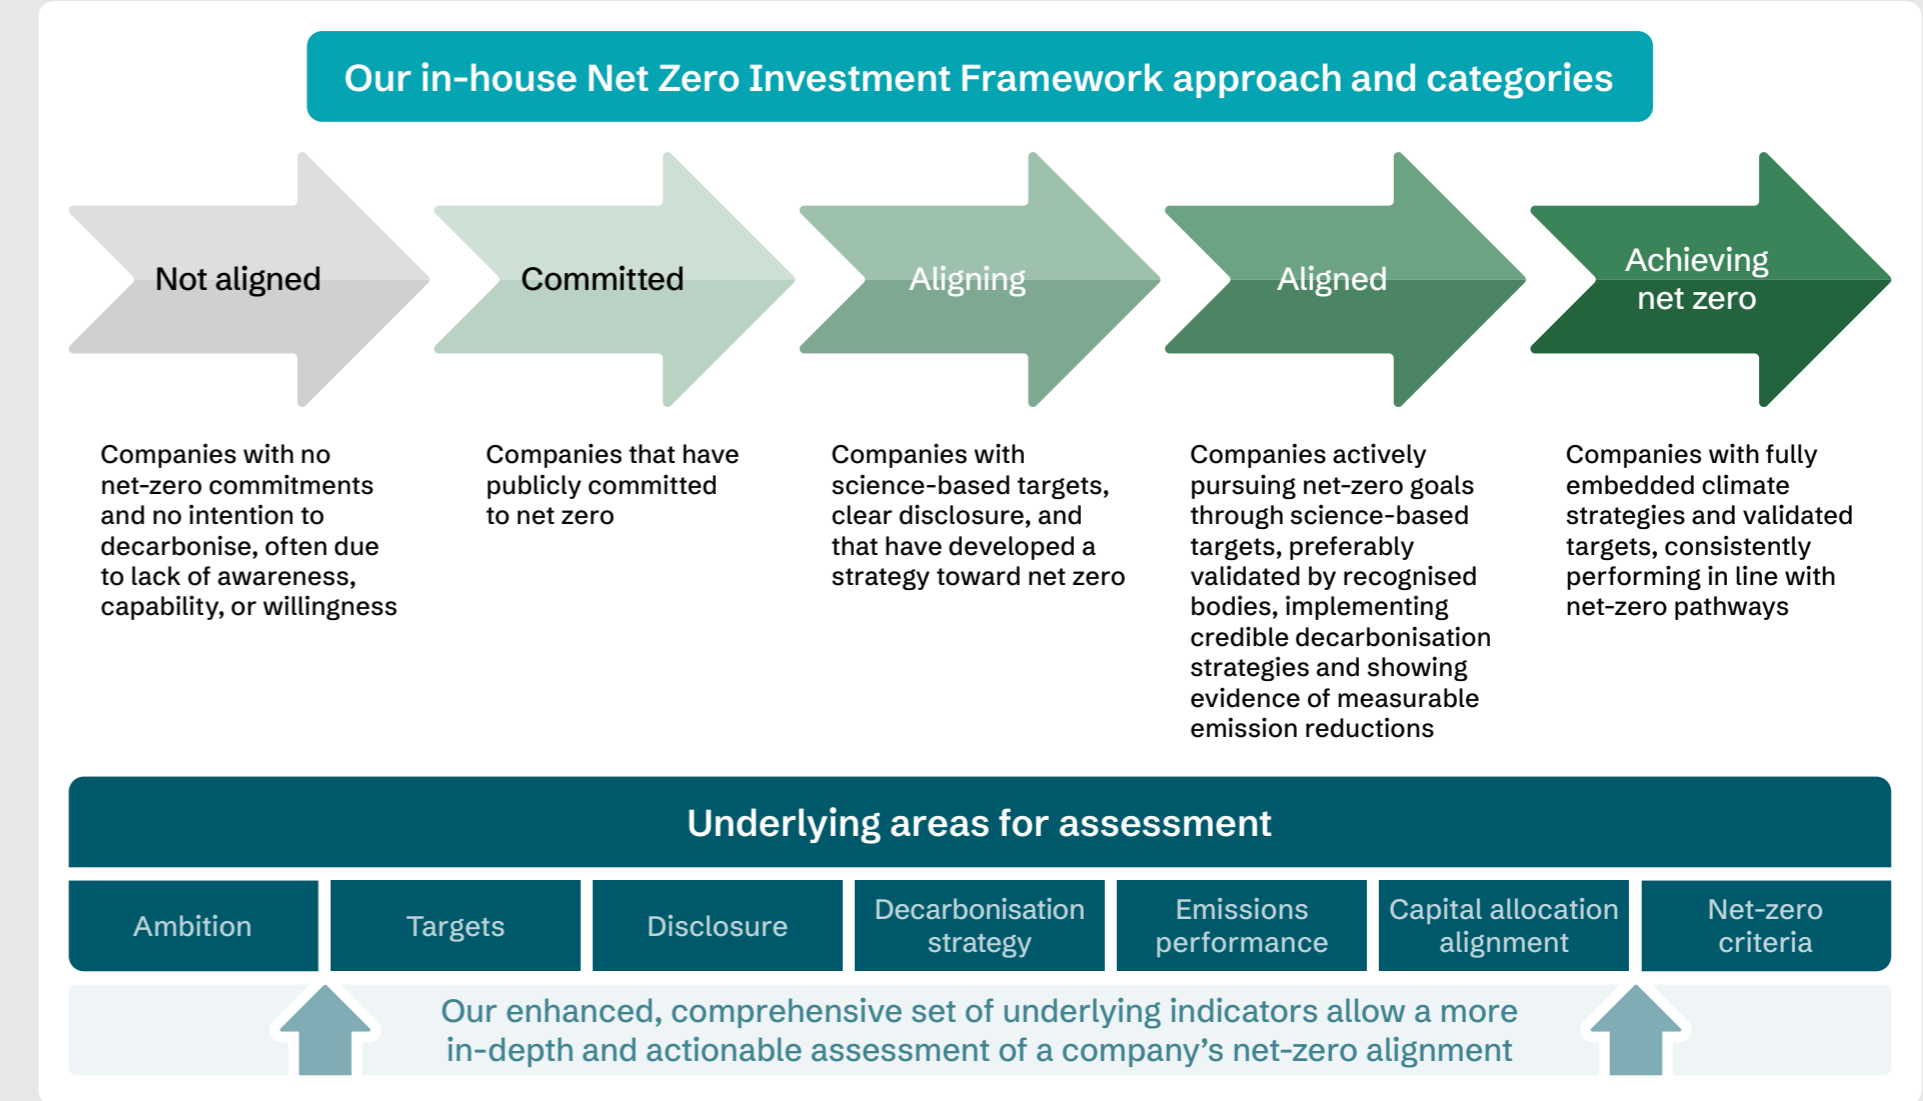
Our in-house Net Zero Investment Framework approach and categories

Not aligned

Committed

Aligning

Aligned

Achieving net zero

Companies with no net-zero commitments and no intention to decarbonise, often due to lack of awareness, capability, or willingness

Companies that have publicly committed to net zero

Companies with science-based targets, clear disclosure, and that have developed a strategy toward net zero

Companies actively pursuing net-zero goals through science-based targets, preferably validated by recognised bodies, implementing credible decarbonisation strategies and showing evidence of measurable emission reductions

Companies with fully embedded climate strategies and validated targets, consistently performing in line with net-zero pathways

Underlying areas for assessment

Ambition

Targets

Disclosure

Decarbonisation strategy

Emissions performance

Capital allocation alignment

Net-zero criteria

Our enhanced, comprehensive set of underlying indicators allow a more in-depth and actionable assessment of a company's net-zero alignment